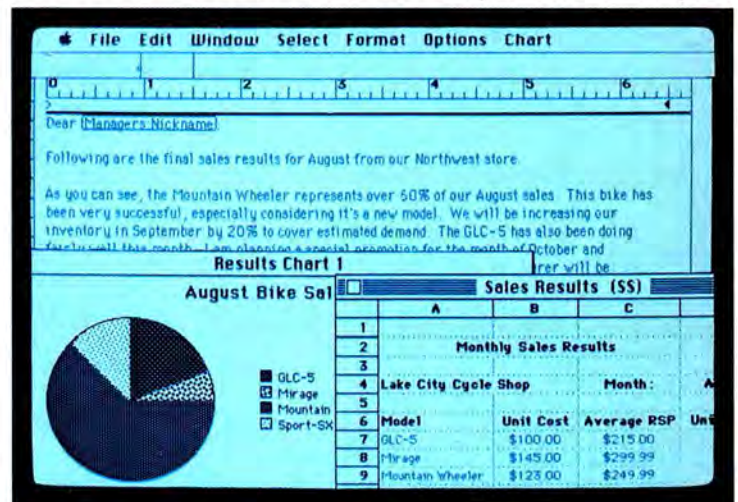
File Edit Window Select Format Options Chart

0 1 2 3 4 5 6

Dear «Managers Nickname»

Following are the final sales results for August from our Northwest store.

As you can see, the Mountain Wheeler represents over 50% of our August sales. This bike has been very successful, especially considering it's a new model. We will be increasing our inventory in September by 20% to cover estimated demand. The GLC-5 has also been doing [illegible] for the month of October and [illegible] rer will be

Results Chart 1

August Bike Sal

GLC-5
Mirage
Mountain
Sport-SX

Sales Results (SS)

| | A | B | C | |
|---|---|---|---|---|
| 1 | | | | |
| 2 | | Monthly Sales Results | | |
| 3 | | | | |
| 4 | Lake City Cycle Shop | | Month: | A |
| 5 | | | | |
| 6 | Model | Unit Cost | Average RSP | Un |
| 7 | GLC-5 | $100.00 | $215.00 | |
| 8 | Mirage | $145.00 | $299.99 | |
| 9 | Mountain Wheeler | $123.00 | $249.99 | |